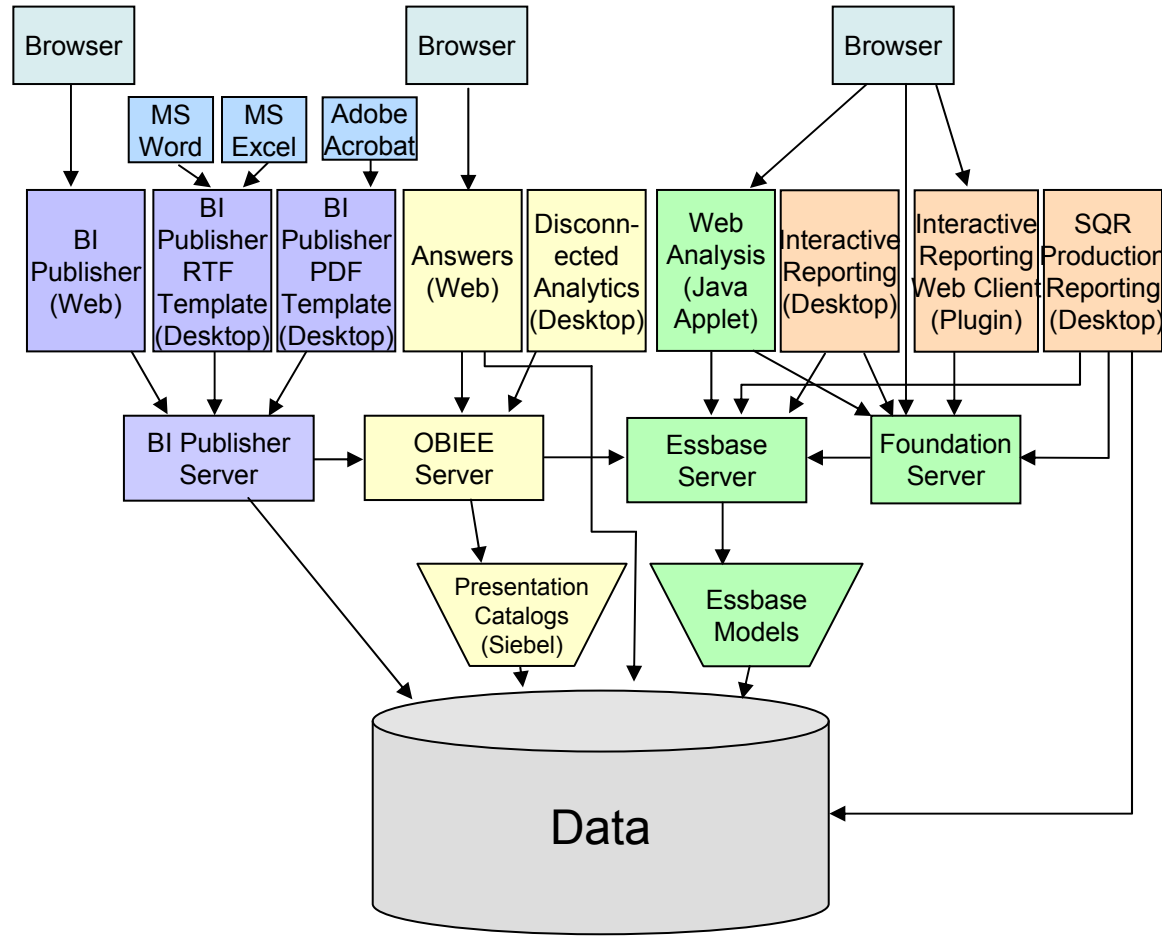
Browser

Browser

Browser

MS Word

MS Excel

Adobe Acrobat

BI Publisher (Web)

BI Publisher RTF Template (Desktop)

BI Publisher PDF Template (Desktop)

Answers (Web)

Disconnected Analytics (Desktop)

Web Analysis (Java Applet)

Interactive Reporting (Desktop)

Interactive Reporting Web Client (Plugin)

SQR Production Reporting (Desktop)

BI Publisher Server

OBIEE Server

Essbase Server

Foundation Server

Presentation Catalogs (Siebel)

Essbase Models

Data